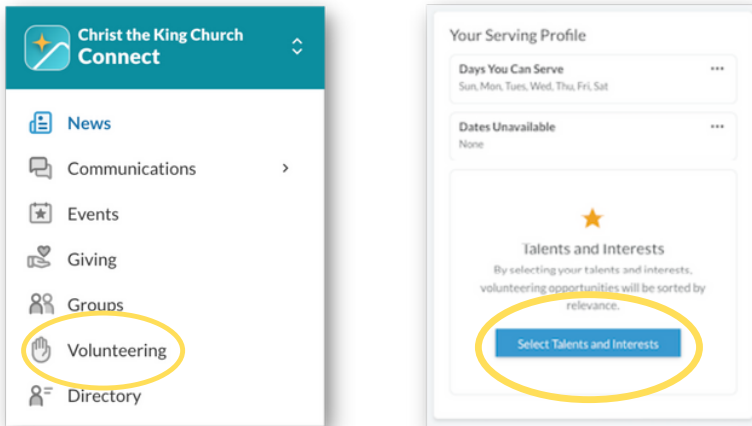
Christ the King Church
Connect

News
Communications
Events
Giving
Groups
Volunteering
Directory

Your Serving Profile

Days You Can Serve
Sun, Mon, Tues, Wed, Thu, Fri, Sat

Dates Unavailable
None

Talents and Interests
By selecting your talents and interests, volunteering opportunities will be sorted by relevance.

Select Talents and Interests